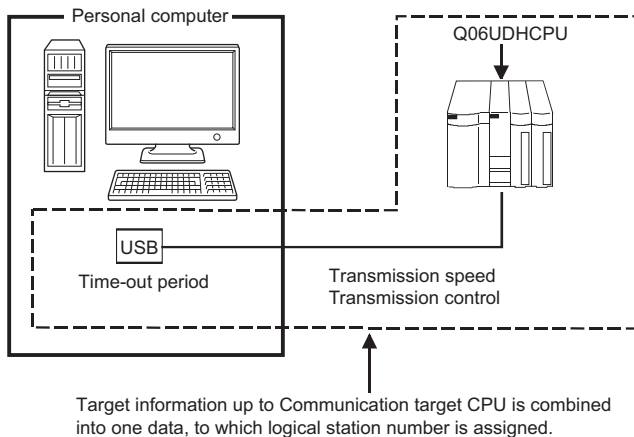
Personal computer

Q06UDHCPU

USB

Time-out period

Transmission speed
Transmission control

Target information up to Communication target CPU is combined into one data, to which logical station number is assigned.